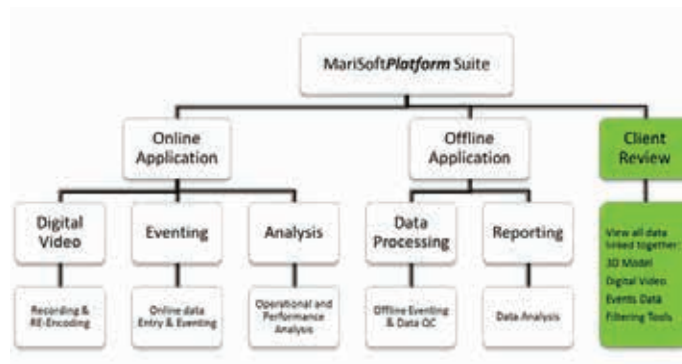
MariSoft*Platform* Suite

Online Application

Offline Application

Client Review

Digital Video

Recording & RE-Encoding

Eventing

Online data Entry & Eventing

Analysis

Operational and Performance Analysis

Data Processing

Offline Eventing & Data QC

Reporting

Data Analysis

View all data linked together:
3D Model
Digital Video
Events Data
Filtering Tools